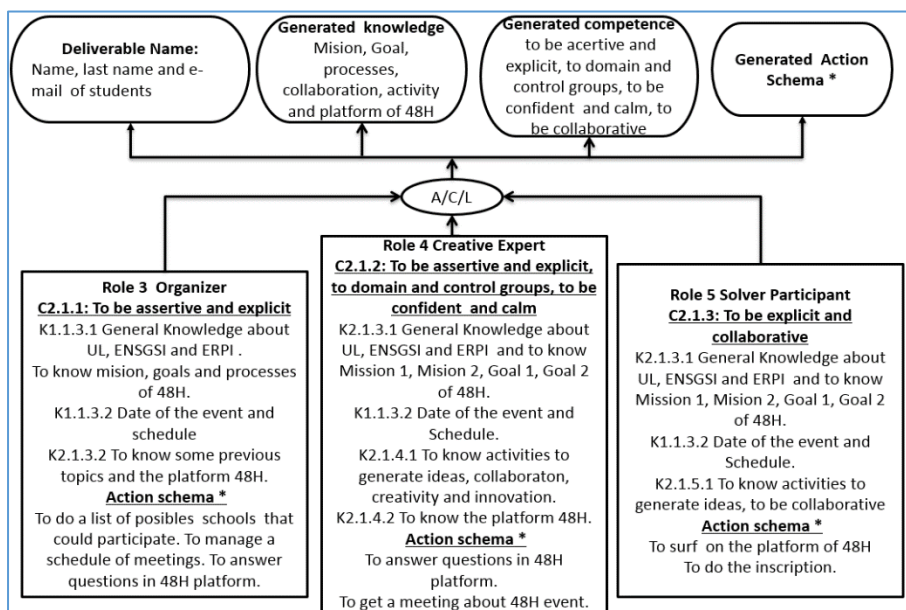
**Deliverable Name:**
Name, last name and e-mail of students

**Generated knowledge**
Mission, Goal, processes, collaboration, activity and platform of 48H

**Generated competence**
to be acertive and explicit, to domain and control groups, to be confident and calm, to be collaborative

**Generated Action Schema \***

A/C/L

**Role 3 Organizer**
**C2.1.1: To be assertive and explicit**
K1.1.3.1 General Knowledge about UL, ENSGSI and ERPI .
To know mision, goals and processes of 48H.
K1.1.3.2 Date of the event and schedule
K2.1.3.2 To know some previous topics and the platform 48H.
**Action schema \***
To do a list of posibles schools that could participate. To manage a schedule of meetings. To answer questions in 48H platform.

**Role 4 Creative Expert**
**C2.1.2: To be assertive and explicit, to domain and control groups, to be confident and calm**
K2.1.3.1 General Knowledge about UL, ENSGSI and ERPI and to know Mission 1, Mision 2, Goal 1, Goal 2 of 48H.
K1.1.3.2 Date of the event and Schedule.
K2.1.4.1 To know activities to generate ideas, collaboraton, creativity and innovation.
K2.1.4.2 To know the platform 48H.
**Action schema \***
To answer questions in 48H platform.
To get a meeting about 48H event.

**Role 5 Solver Participant**
**C2.1.3: To be explicit and collaborative**
K2.1.3.1 General Knowledge about UL, ENSGSI and ERPI and to know Mission 1, Mision 2, Goal 1, Goal 2 of 48H.
K1.1.3.2 Date of the event and Schedule.
K2.1.5.1 To know activities to generate ideas, to be collaborative
**Action schema \***
To surf on the platform of 48H
To do the inscription.